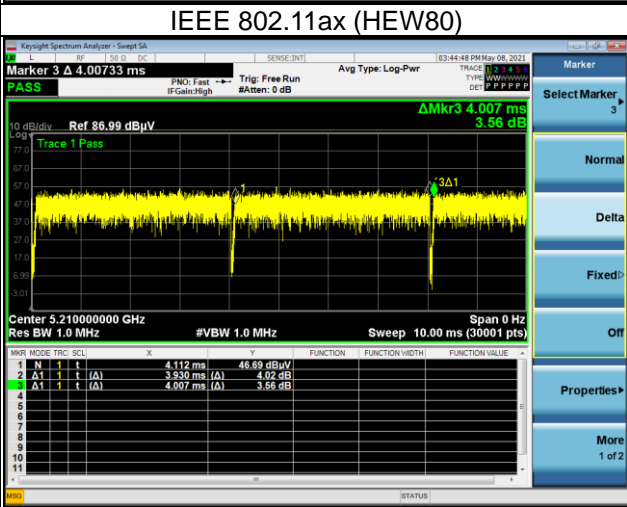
IEEE 802.11ax (HEW80)

Keysight Spectrum Analyzer - Swept SA

L RF 50 Ω DC SENSE:INT 03:44:48 PM May 08, 2021

Marker 3 Δ 4.00733 ms

PNO: Fast IFGain:High

Trig: Free Run #Atten: 0 dB

Avg Type: Log-Pwr

TRACE 1 2 3 4 5 6 TYPE WWWWWW DET P P P P P P

PASS

ΔMkr3 4.007 ms 3.56 dB

10 dB/div Ref 86.99 dBμV

Log

Trace 1 Pass

77.0
67.0
57.0
47.0
37.0
27.0
17.0
6.99
3.01

1
3Δ1

Center 5.210000000 GHz
Res BW 1.0 MHz
#VBW 1.0 MHz
Span 0 Hz
Sweep 10.00 ms (30001 pts)

| MKR | MODE | TRC | SCL | X | | Y | FUNCTION | FUNCTION WIDTH | FUNCTION VALUE |
|---|---|---|---|---|---|---|---|---|---|
| 1 | N | 1 | t | 4.112 ms | | 46.69 dBμV | | | |
| 2 | Δ1 | 1 | t (Δ) | 3.930 ms | (Δ) | 4.02 dB | | | |
| 3 | Δ1 | 1 | t (Δ) | 4.007 ms | (Δ) | 3.56 dB | | | |
| 4 | | | | | | | | | |
| 5 | | | | | | | | | |
| 6 | | | | | | | | | |
| 7 | | | | | | | | | |
| 8 | | | | | | | | | |
| 9 | | | | | | | | | |
| 10 | | | | | | | | | |
| 11 | | | | | | | | | |

Marker

Select Marker 3

Normal

Delta

Fixed

Off

Properties

More 1 of 2

MSG

STATUS